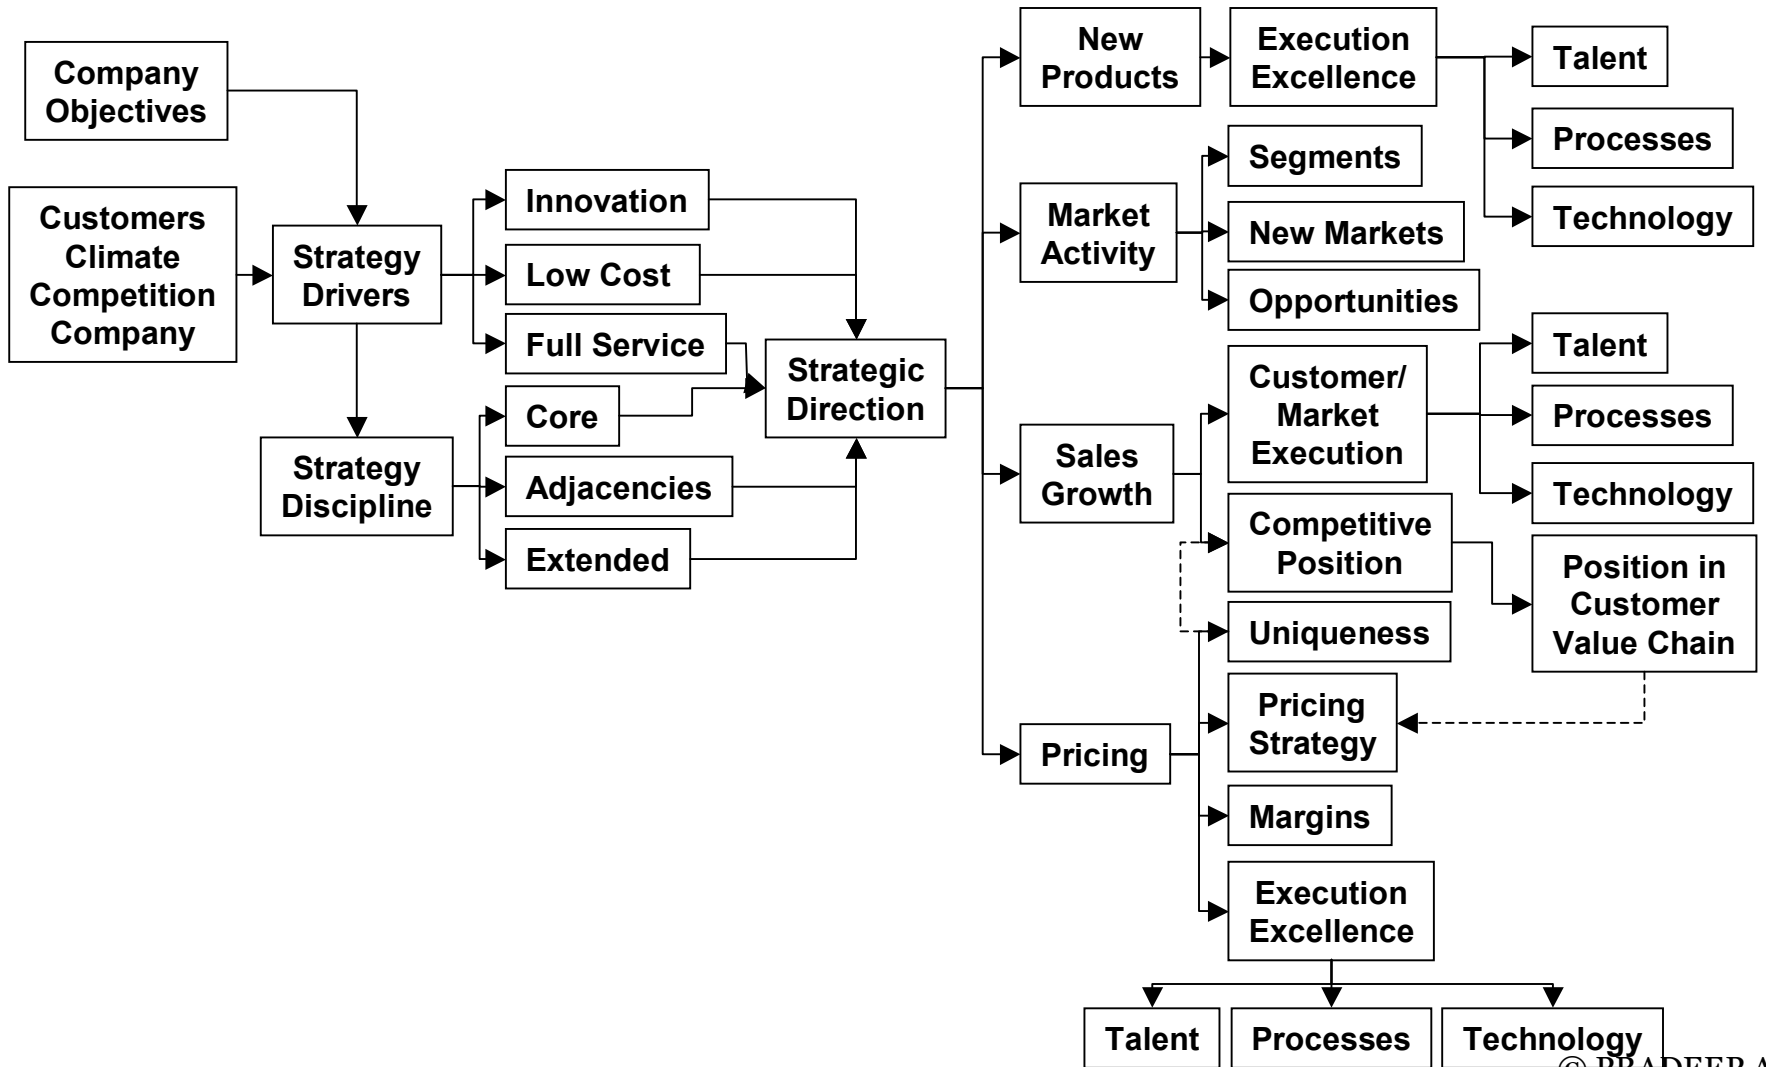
Company Objectives

Customers Climate Competition Company

Strategy Drivers

Strategy Discipline

Innovation

Low Cost

Full Service

Core

Adjacencies

Extended

Strategic Direction

New Products

Execution Excellence

Talent

Processes

Technology

Market Activity

Segments

New Markets

Opportunities

Sales Growth

Customer/ Market Execution

Talent

Processes

Technology

Competitive Position

Position in Customer Value Chain

Uniqueness

Pricing

Pricing Strategy

Margins

Execution Excellence

Talent

Processes

Technology

© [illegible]